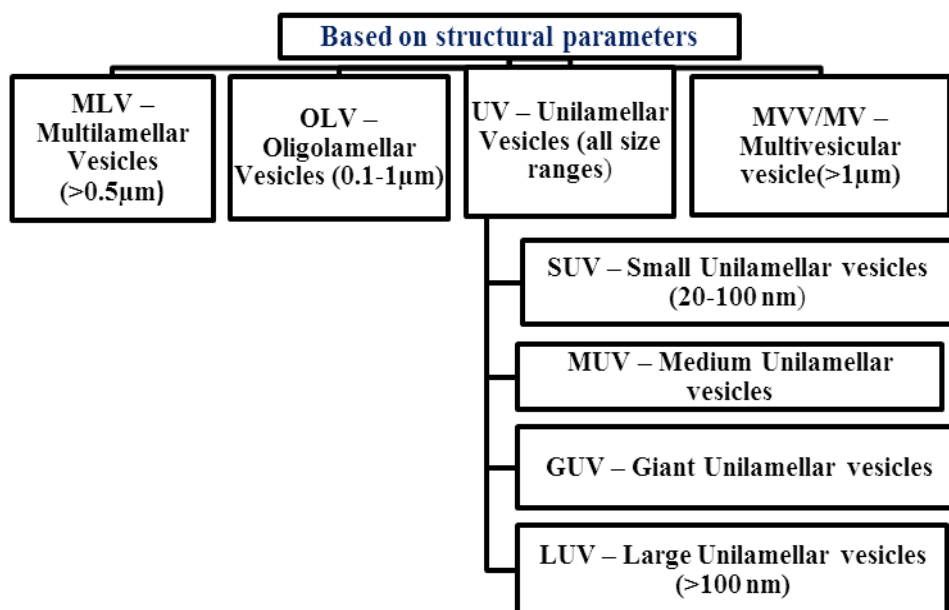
Based on structural parameters

MLV – Multilamellar Vesicles (>0.5μm)

OLV – Oligolamellar Vesicles (0.1-1μm)

UV – Unilamellar Vesicles (all size ranges)

MVV/MV – Multivesicular vesicle(>1μm)

SUV – Small Unilamellar vesicles (20-100 nm)

MUV – Medium Unilamellar vesicles

GUV – Giant Unilamellar vesicles

LUV – Large Unilamellar vesicles (>100 nm)